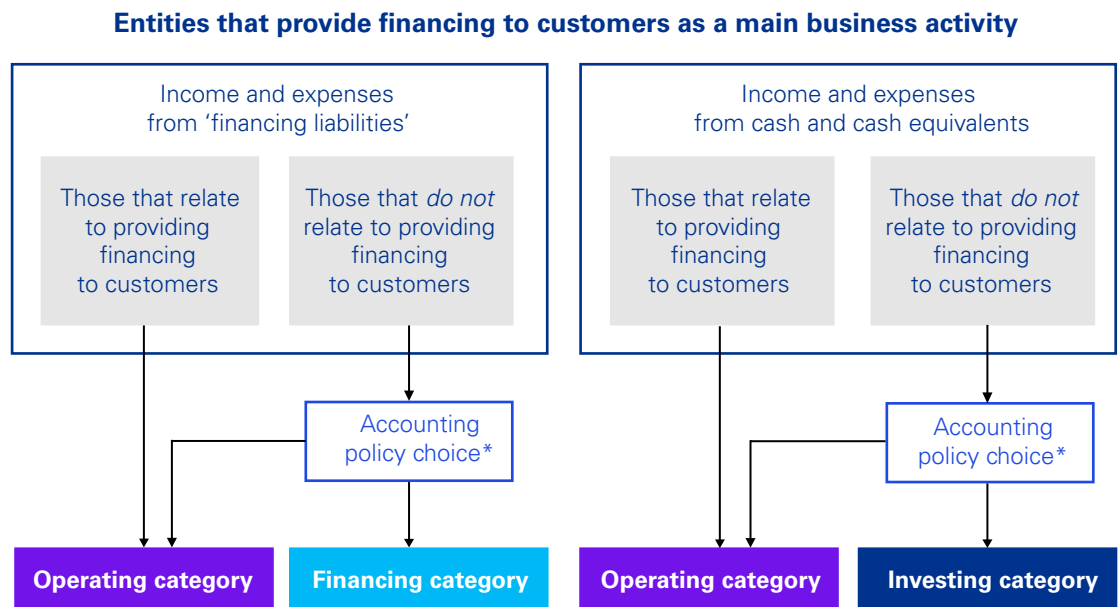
Entities that provide financing to customers as a main business activity

Income and expenses from 'financing liabilities'

Those that relate to providing financing to customers

Those that *do not* relate to providing financing to customers

Accounting policy choice*

Operating category

Financing category

Income and expenses from cash and cash equivalents

Those that relate to providing financing to customers

Those that *do not* relate to providing financing to customers

Accounting policy choice*

Operating category

Investing category